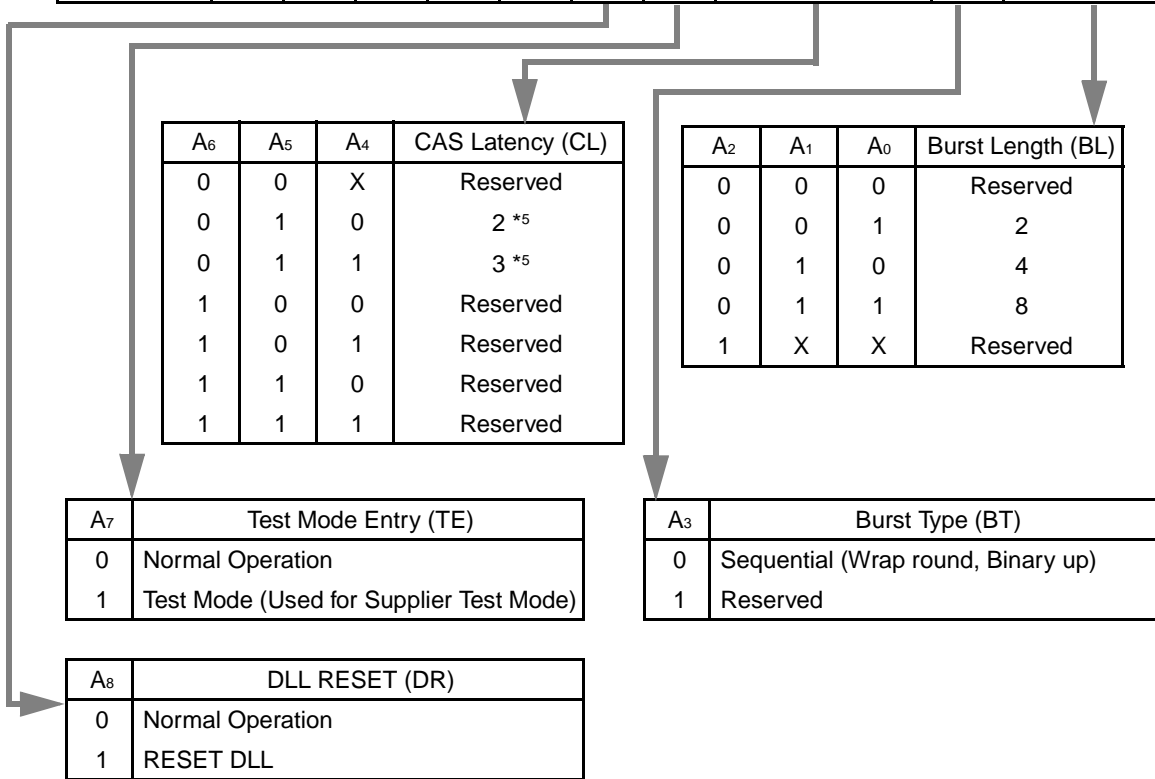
| $A_6$ | $A_5$ | $A_4$ | CAS Latency (CL) |
|---|---|---|---|
| 0 | 0 | X | Reserved |
| 0 | 1 | 0 | 2 *5 |
| 0 | 1 | 1 | 3 *5 |
| 1 | 0 | 0 | Reserved |
| 1 | 0 | 1 | Reserved |
| 1 | 1 | 0 | Reserved |
| 1 | 1 | 1 | Reserved |

| $A_2$ | $A_1$ | $A_0$ | Burst Length (BL) |
|---|---|---|---|
| 0 | 0 | 0 | Reserved |
| 0 | 0 | 1 | 2 |
| 0 | 1 | 0 | 4 |
| 0 | 1 | 1 | 8 |
| 1 | X | X | Reserved |

| $A_7$ | Test Mode Entry (TE) |
|---|---|
| 0 | Normal Operation |
| 1 | Test Mode (Used for Supplier Test Mode) |

| $A_3$ | Burst Type (BT) |
|---|---|
| 0 | Sequential (Wrap round, Binary up) |
| 1 | Reserved |

| $A_8$ | DLL RESET (DR) |
|---|---|
| 0 | Normal Operation |
| 1 | RESET DLL |